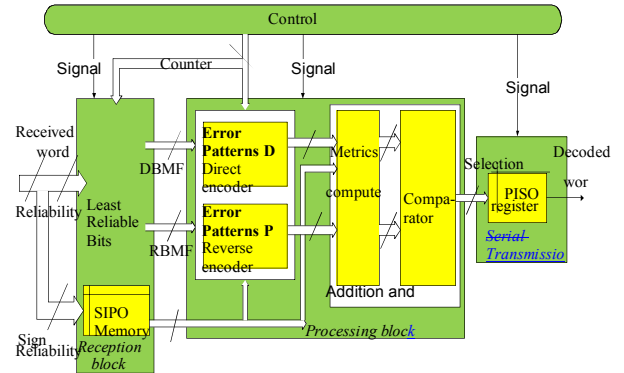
Control

Signal

Counter

Signal

Signal

Received word

Reliability

Least Reliable Bits

DBMF

RBMF

Error Patterns D Direct encoder

Error Patterns P Reverse encoder

Metrics

compute

Comparator

Addition and

Selection

Decoded

wor

PISO register

Serial Transmissio

Sign Reliability

SIPO Memory

Reception block

Processing block